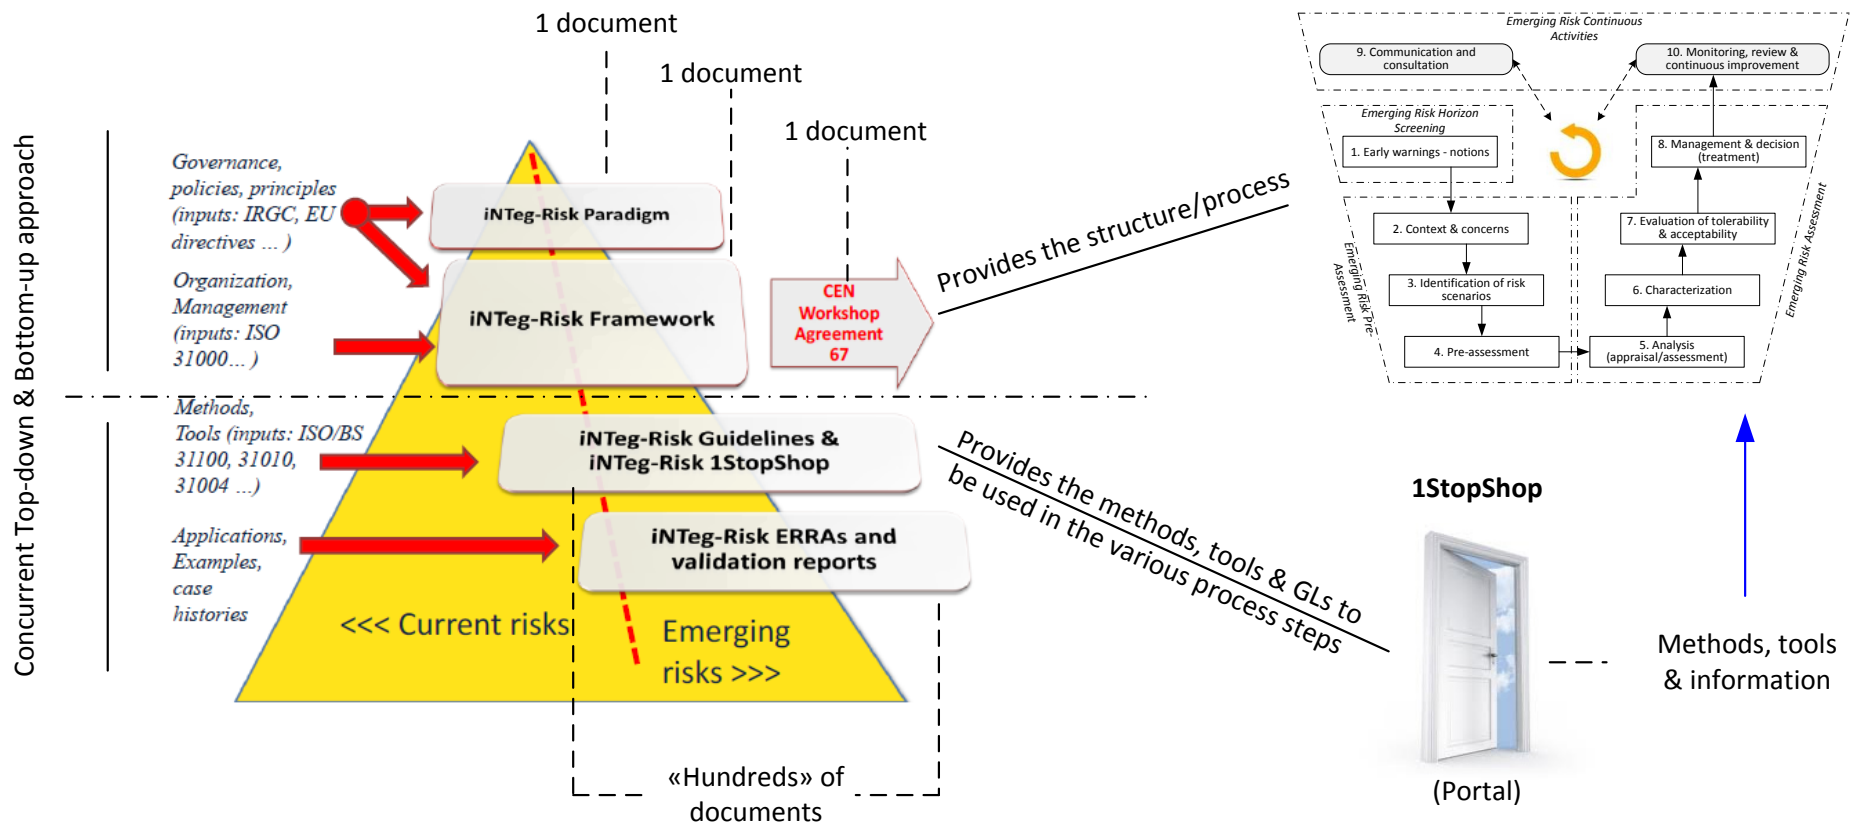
1 document

1 document

1 document

Concurrent Top-down & Bottom-up approach

Governance, policies, principles (inputs: IRGC, EU directives ... )

Organization, Management (inputs: ISO 31000... )

Methods, Tools (inputs: ISO/BS 31100, 31010, 31004 ...)

Applications, Examples, case histories

iNTeg-Risk Paradigm

iNTeg-Risk Framework

iNTeg-Risk Guidelines & iNTeg-Risk 1StopShop

iNTeg-Risk ERRAs and validation reports

<<< Current risks

Emerging risks >>>

CEN Workshop Agreement 67

Provides the structure/process

Provides the methods, tools & GLs to be used in the various process steps

«Hundreds» of documents

1StopShop

(Portal)

Methods, tools & information

Emerging Risk Continuous Activities

9. Communication and consultation

10. Monitoring, review & continuous improvement

Emerging Risk Horizon Screening

1. Early warnings - notions

8. Management & decision (treatment)

2. Context & concerns

7. Evaluation of tolerability & acceptability

3. Identification of risk scenarios

6. Characterization

4. Pre-assessment

5. Analysis (appraisal/assessment)

Emerging Risk Pre-Assessment

Emerging Risk Assessment